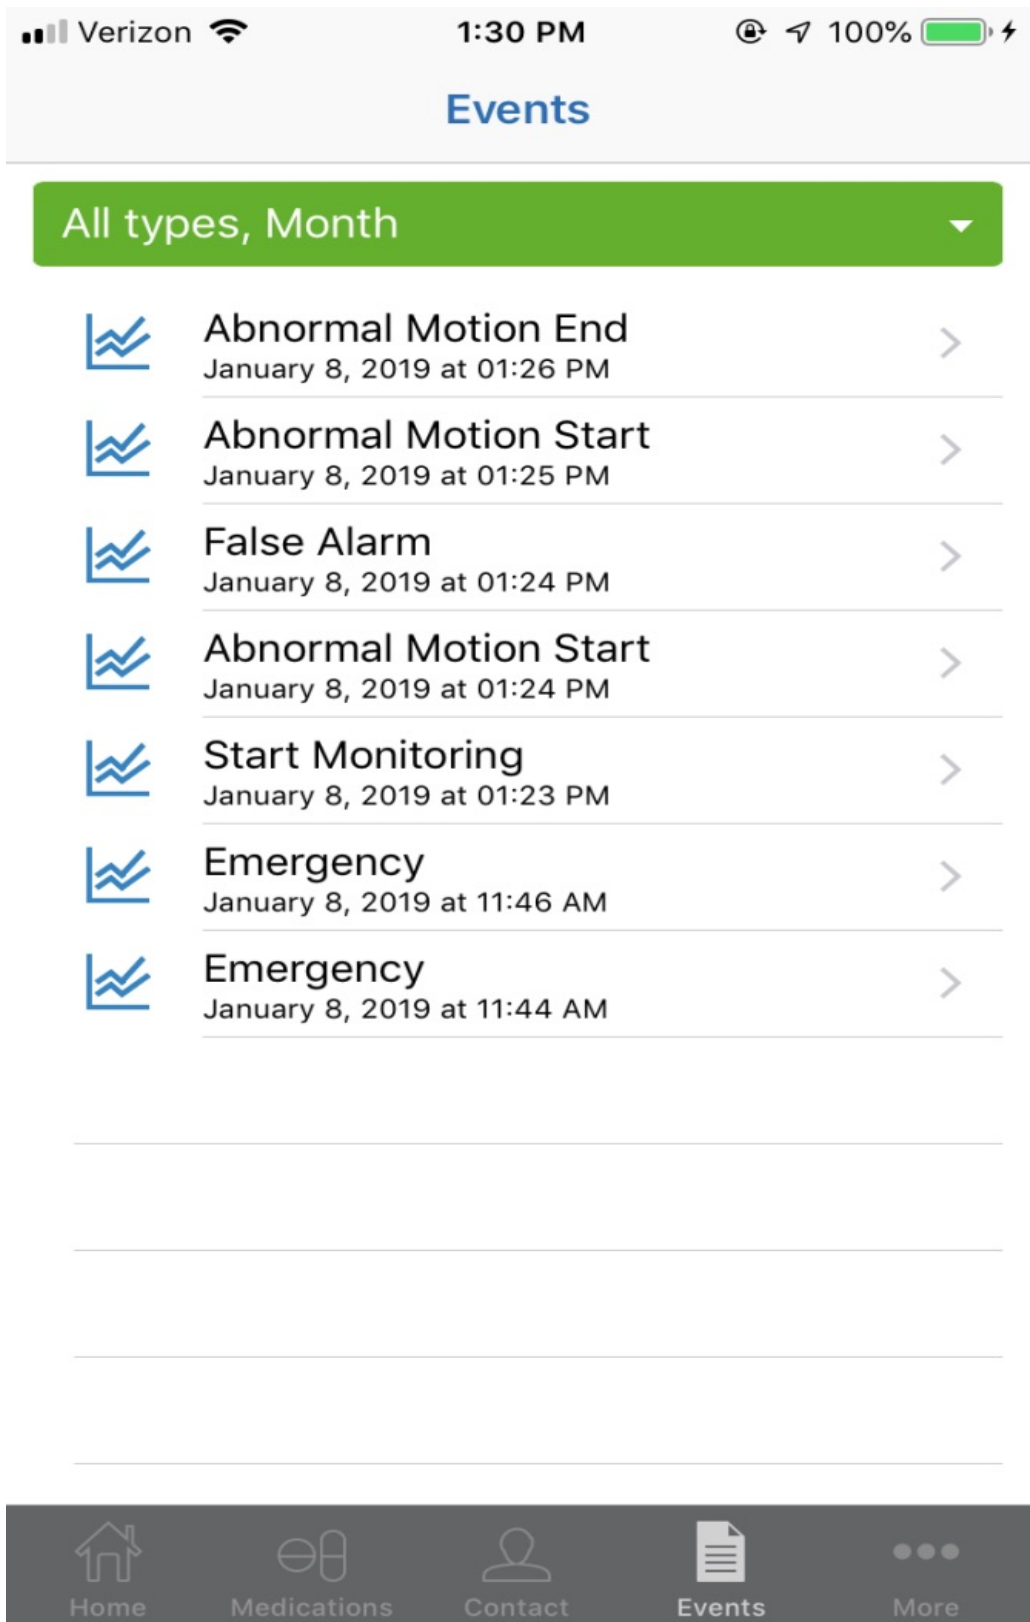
Verizon 1:30 PM 100%

Events

All types, Month

Abnormal Motion End
January 8, 2019 at 01:26 PM

Abnormal Motion Start
January 8, 2019 at 01:25 PM

False Alarm
January 8, 2019 at 01:24 PM

Abnormal Motion Start
January 8, 2019 at 01:24 PM

Start Monitoring
January 8, 2019 at 01:23 PM

Emergency
January 8, 2019 at 11:46 AM

Emergency
January 8, 2019 at 11:44 AM

Home Medications Contact Events More